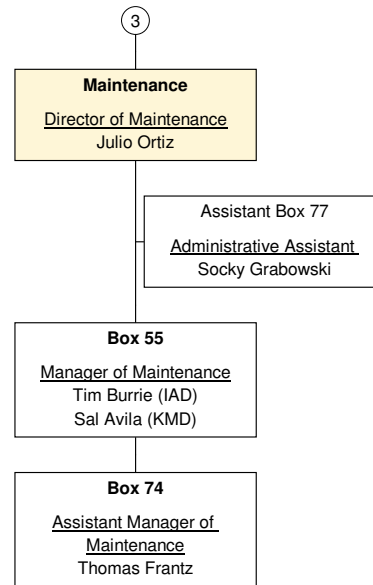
3

**Maintenance**

Director of Maintenance
Julio Ortiz

Assistant Box 77

Administrative Assistant
Socky Grabowski

**Box 55**

Manager of Maintenance
Tim Burrie (IAD)
Sal Avila (KMD)

**Box 74**

Assistant Manager of Maintenance
Thomas Frantz